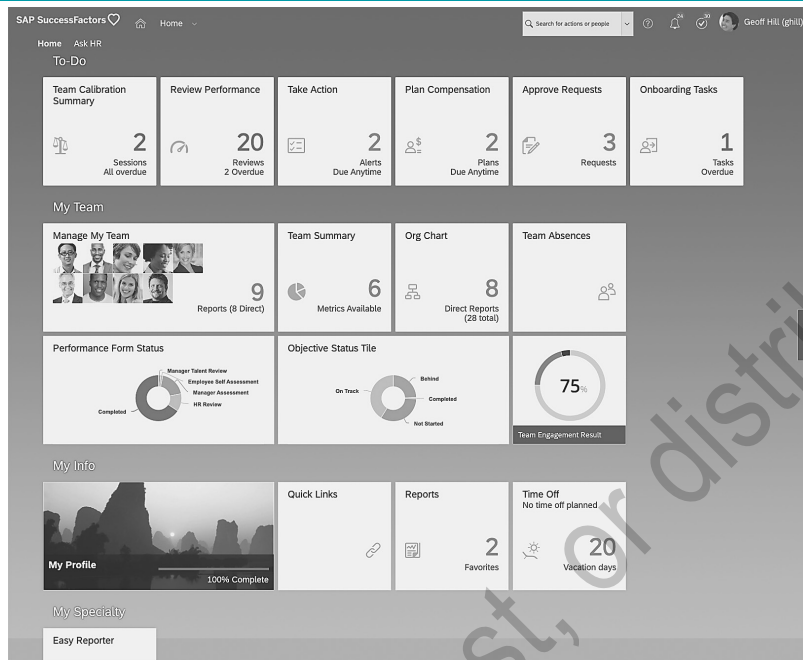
SAP SuccessFactors Home Search for actions or people Geoff Hill (ghill)

Home Ask HR

To-Do

Team Calibration Summary
2
Sessions
All overdue

Review Performance
20
Reviews
2 Overdue

Take Action
2
Alerts
Due Anytime

Plan Compensation
2
Plans
Due Anytime

Approve Requests
3
Requests

Onboarding Tasks
1
Tasks
Overdue

My Team

Manage My Team
9
Reports (8 Direct)

Team Summary
6
Metrics Available

Org Chart
8
Direct Reports
(28 total)

Team Absences

Performance Form Status
Manager Talent Review
Employee Self Assessment
Manager Assessment
HR Review
Completed

Objective Status Tile
Behind
On Track
Completed
Not Started

75%
Team Engagement Result

My Info

My Profile
100% Complete

Quick Links

Reports
2
Favorites

Time Off
No time off planned
20
Vacation days

My Specialty

Easy Reporter

st, or distri